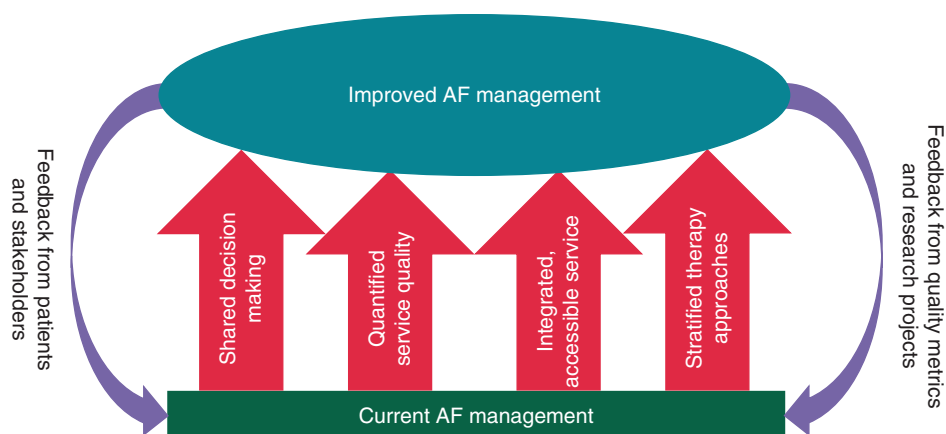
Improved AF management

Feedback from patients and stakeholders

Shared decision making

Quantified service quality

Integrated, accessible service

Stratified therapy approaches

Feedback from quality metrics and research projects

Current AF management